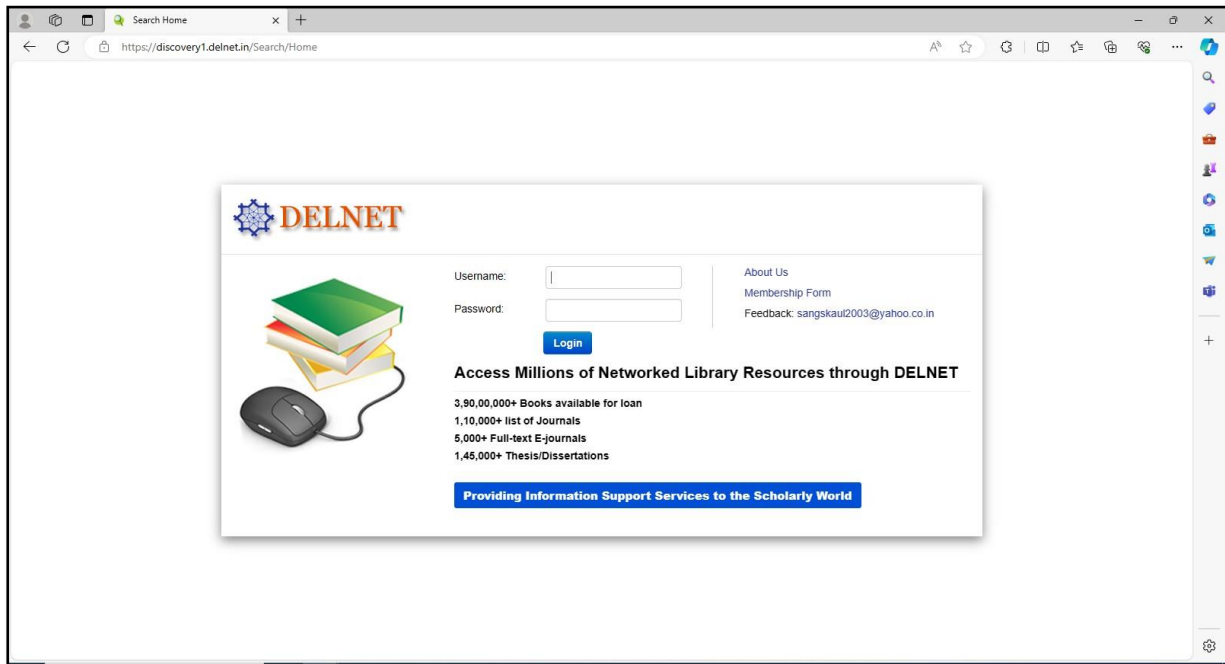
Search Home

https://discovery1.delnet.in/Search/Home

DELNET

Username:

Password:

Login

About Us

Membership Form

Feedback: sangskaul2003@yahoo.co.in

Access Millions of Networked Library Resources through DELNET

3,90,00,000+ Books available for loan
1,10,000+ list of Journals
5,000+ Full-text E-journals
1,45,000+ Thesis/Dissertations

Providing Information Support Services to the Scholarly World